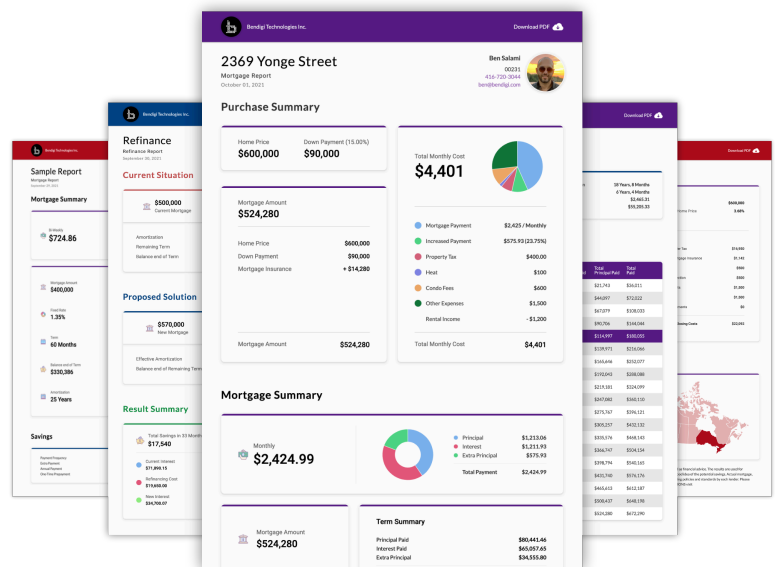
Bendigi Technologies Inc.

Download PDF

2369 Yonge Street

Mortgage Report
October 01, 2021

Ben Salami
00231
416-720-3044
ben@bendigi.com

Purchase Summary

Home Price
$600,000

Down Payment (15.00%)
$90,000

Total Monthly Cost
$4,401

Mortgage Amount
$524,280

Home Price $600,000
Down Payment $90,000
Mortgage Insurance + $14,280

Mortgage Amount $524,280

Mortgage Payment $2,425 / Monthly
Increased Payment $575.93 (23.75%)
Property Tax $400.00
Heat $100
Condo Fees $600
Other Expenses $1,500
Rental Income - $1,200

Total Monthly Cost $4,401

Mortgage Summary

Monthly
$2,424.99

Principal $1,213.06
Interest $1,211.93
Extra Principal $575.93

Total Payment $2,424.99

Mortgage Amount
$524,280

Term Summary

Principal Paid $80,441.46
Interest Paid $65,057.65
Extra Principal $34,555.80

Bendigi Technologies Inc.

Refinance
Refinance Report
September 30, 2021

Current Situation

$500,000
Current Mortgage

Amortization
Remaining Term
Balance end of Term

Proposed Solution

$570,000
New Mortgage

Effective Amortization
Balance end of Remaining Term

Result Summary

Total Savings in 33 Month
$17,540

Current Interest
$71,898.15

Refinancing Cost
$19,650.00

New Interest
$34,708.07

Bendigi Technologies Inc.

Sample Report
Mortgage Report

Mortgage Summary

Bi-Weekly
$724.86

Mortgage Amount
$400,000

Fixed Rate
1.35%

Term
60 Months

Balance end of Term
$330,386

Amortization
25 Years

Savings

Download PDF

18 Years, 8 Months
6 Years, 4 Months
$2,465.31
$59,205.33

| Total Principal Paid | Total Paid |
|---|---|
| $21,743 | $36,011 |
| $44,097 | $72,022 |
| $67,079 | $108,033 |
| $90,706 | $144,044 |
| $114,997 | $180,055 |
| $139,971 | $216,066 |
| $165,646 | $252,077 |
| $192,043 | $288,088 |
| $219,181 | $324,099 |
| $247,082 | $360,110 |
| $275,767 | $396,121 |
| $305,257 | $432,132 |
| $335,576 | $468,143 |
| $366,747 | $504,154 |
| $398,794 | $540,165 |
| $431,740 | $576,176 |
| $465,613 | $612,187 |
| $500,437 | $648,198 |
| $536,240 | $672,290 |

Download PDF

$600,000
3.88%

$14,000
$1,143
$800
$500
$1,000
$1,000
$52,055